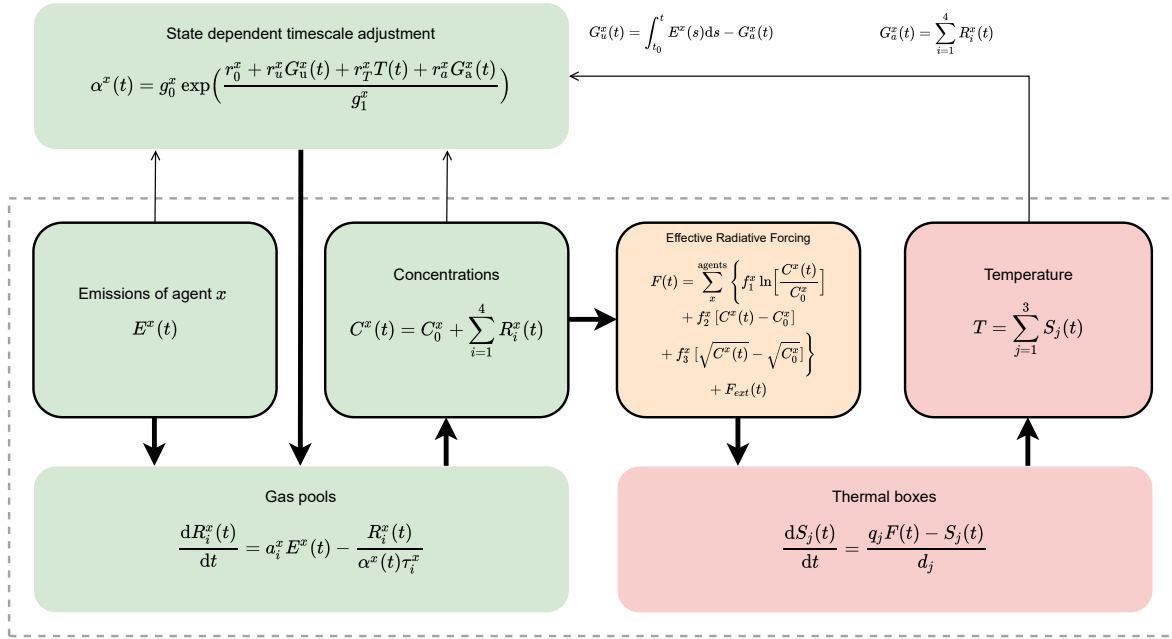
State dependent timescale adjustment

$\alpha^x(t) = g_0^x \exp\Big(\frac{r_0^x + r_u^x G_u^x(t) + r_T^x T(t) + r_a^x G_a^x(t)}{g_1^x}\Big)$

$G_u^x(t) = \int_{t_0}^{t} E^x(s)\mathrm{d}s - G_a^x(t)$

$G_a^x(t) = \sum_{i=1}^{4} R_i^x(t)$

Emissions of agent $x$

$E^x(t)$

Concentrations

$C^x(t) = C_0^x + \sum_{i=1}^{4} R_i^x(t)$

Effective Radiative Forcing

$F(t) = \sum_{x}^{\text{agents}} \Big\{ f_1^x \ln\Big[\frac{C^x(t)}{C_0^x}\Big] + f_2^x\,[C^x(t) - C_0^x] + f_3^x\,\big[\sqrt{C^x(t)} - \sqrt{C_0^x}\big] \Big\} + F_{ext}(t)$

Temperature

$T = \sum_{j=1}^{3} S_j(t)$

Gas pools

$\frac{\mathrm{d}R_i^x(t)}{\mathrm{d}t} = a_i^x E^x(t) - \frac{R_i^x(t)}{\alpha^x(t)\tau_i^x}$

Thermal boxes

$\frac{\mathrm{d}S_j(t)}{\mathrm{d}t} = \frac{q_j F(t) - S_j(t)}{d_j}$